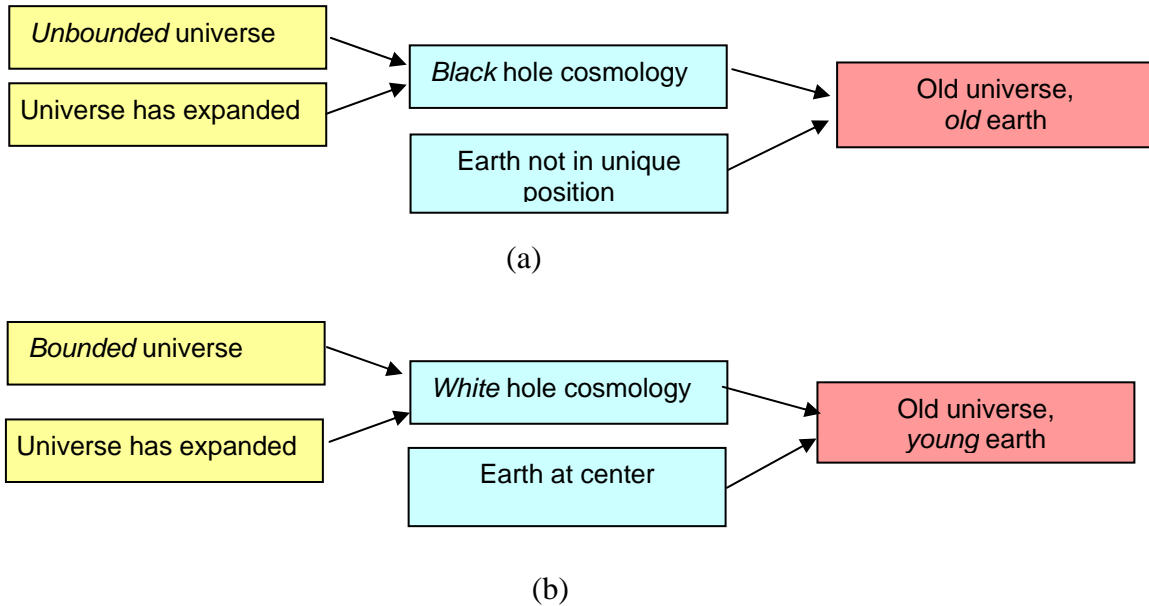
*Unbounded* universe

Universe has expanded

*Black* hole cosmology

Earth not in unique position

Old universe, *old* earth

(a)

*Bounded* universe

Universe has expanded

*White* hole cosmology

Earth at center

Old universe, *young* earth

(b)